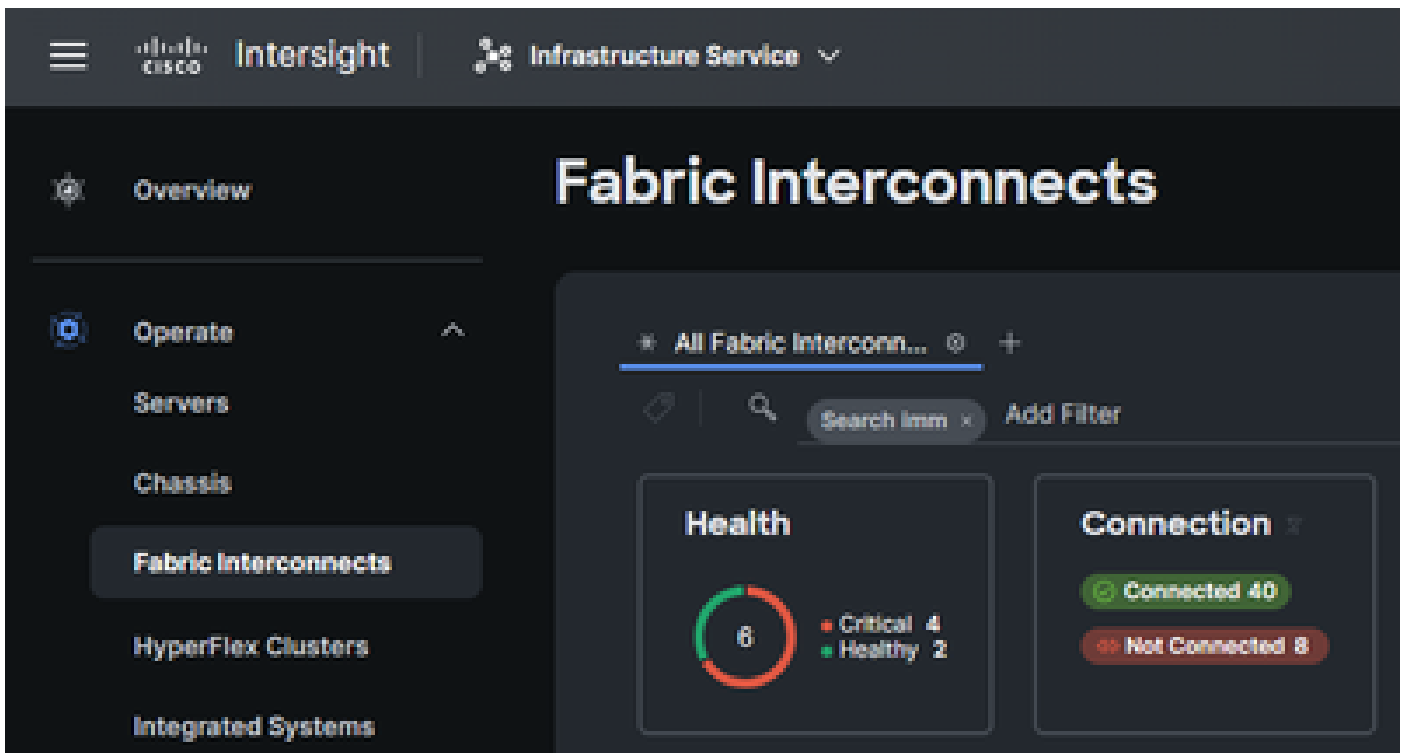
cisco Intersight

Infrastructure Service

Overview

Operate

Servers

Chassis

Fabric Interconnects

HyperFlex Clusters

Integrated Systems

Fabric Interconnects

All Fabric Interconn...

+

Search Imm ×

Add Filter

Health

6

Critical 4

Healthy 2

Connection

Connected 40

Not Connected 8